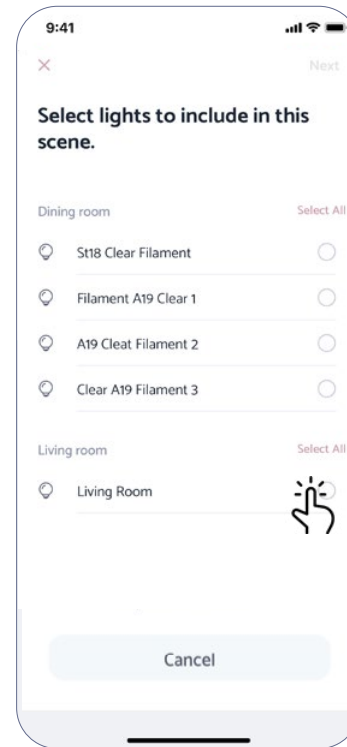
9:41

×

Next

Select lights to include in this scene.

Dining room

Select All

St18 Clear Filament

Filament A19 Clear 1

A19 Cleat Filament 2

Clear A19 Filament 3

Living room

Select All

Living Room

Cancel